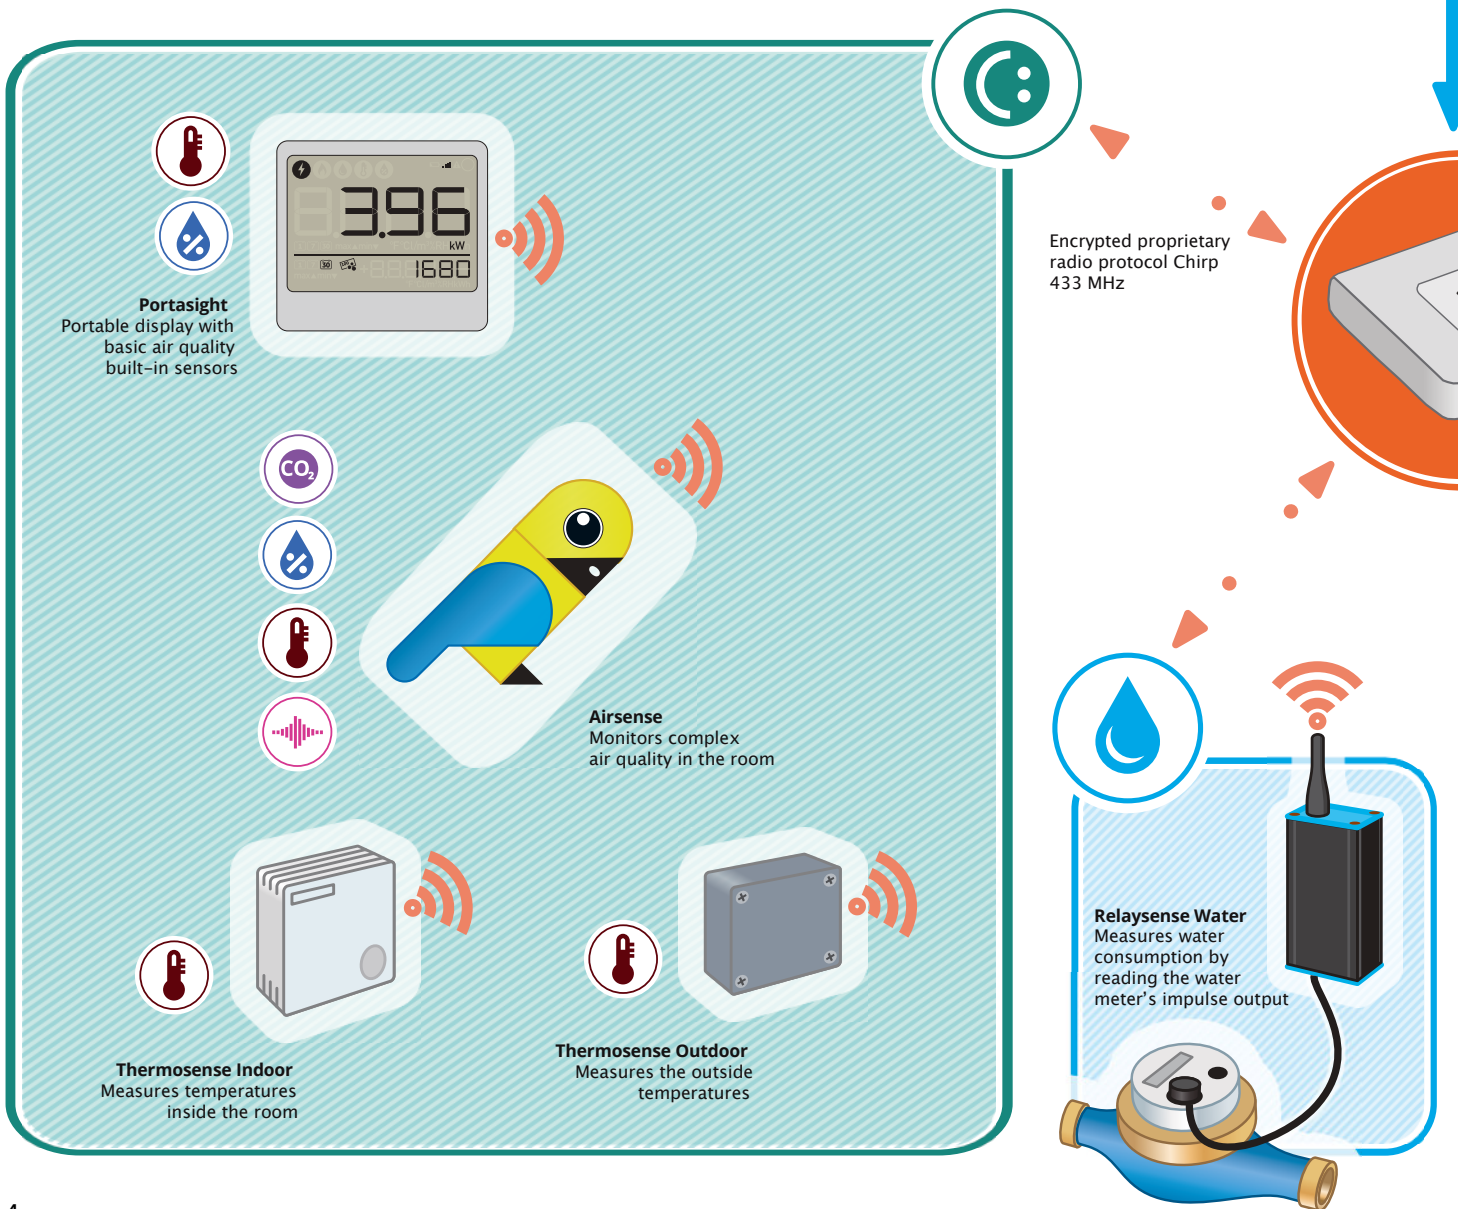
3.96
kW
1680

Portasight
Portable display with basic air quality built-in sensors

$CO_2$

Airsense
Monitors complex air quality in the room

Thermosense Indoor
Measures temperatures inside the room

Thermosense Outdoor
Measures the outside temperatures

Encrypted proprietary radio protocol Chirp 433 MHz

Relaysense Water
Measures water consumption by reading the water meter’s impulse output